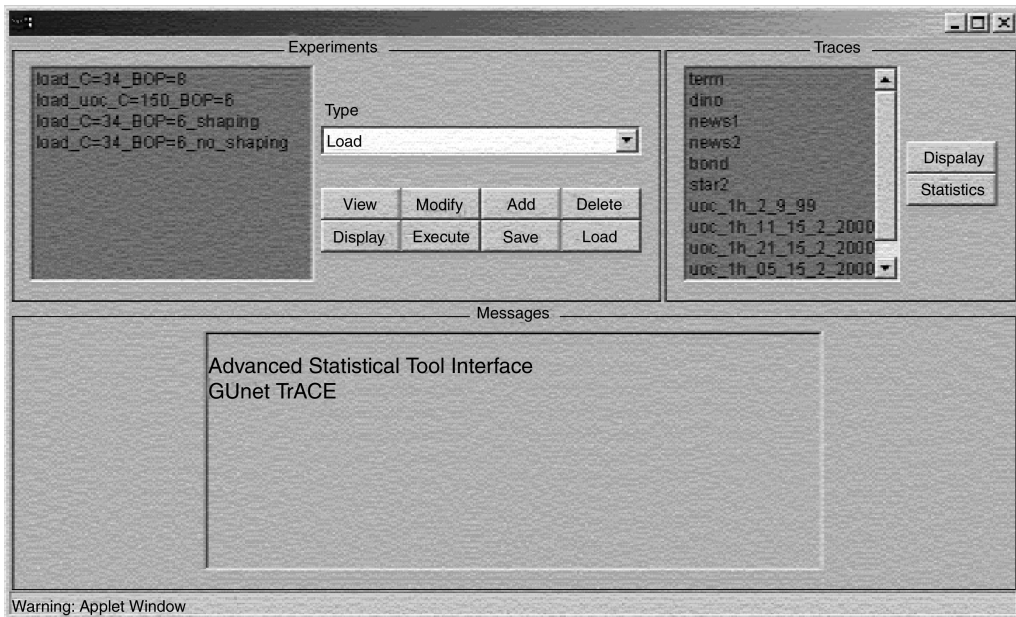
Experiments

load_C=34_BOP=8
load_uoc_C=150_BOP=6
load_C=34_BOP=6_shaping
load_C=34_BOP=6_no_shaping

Type
Load

View
Modify
Add
Delete
Display
Execute
Save
Load

Traces

term
dino
news1
news2
bond
star2
uoc_1h_2_9_99
uoc_1h_11_15_2_2000
uoc_1h_21_15_2_2000
uoc_1h_05_15_2_2000

Dispalay
Statistics

Messages

Advanced Statistical Tool Interface
GUnet TrACE

Warning: Applet Window